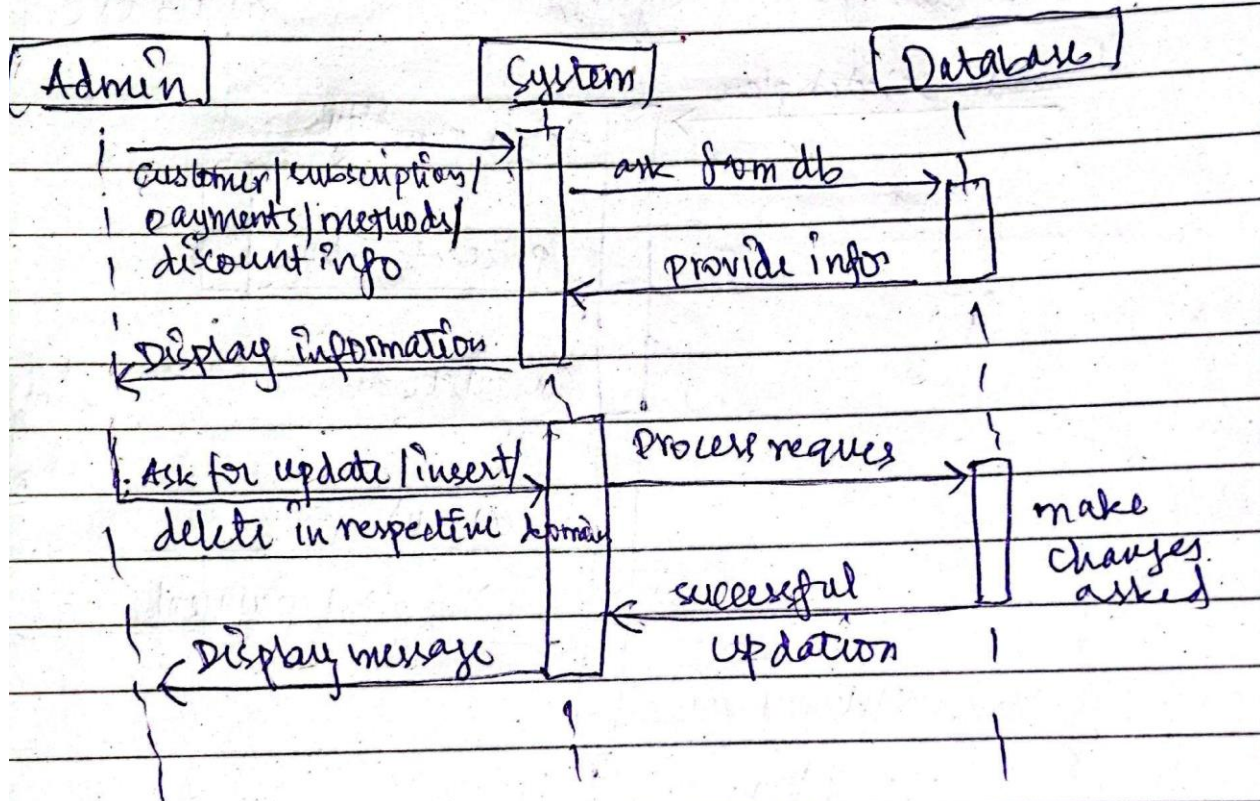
Admin

System

Database

customer/subscription/ payments/methods/ discount info

ask from db

provide infor

Display information

Ask for update/insert/ delete in respective domain

Process reques

make changes asked

successful updation

Display message